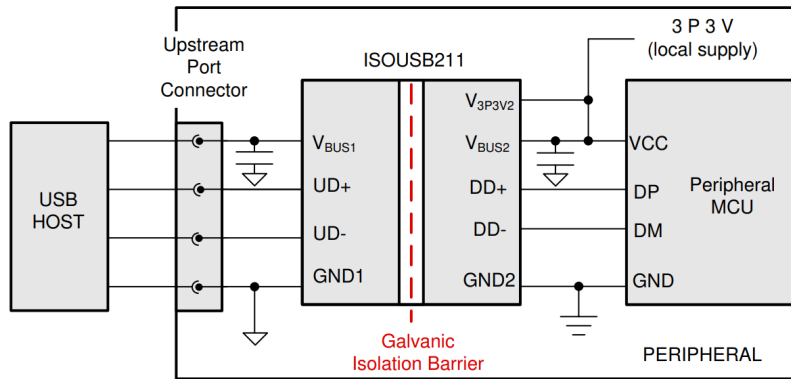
Upstream Port Connector

ISOUSB211

3 P 3 V (local supply)

USB HOST

$V_{BUS1}$

UD+

UD-

GND1

$V_{3P3V2}$

$V_{BUS2}$

DD+

DD-

GND2

VCC

DP

DM

GND

Peripheral MCU

Galvanic Isolation Barrier

PERIPHERAL